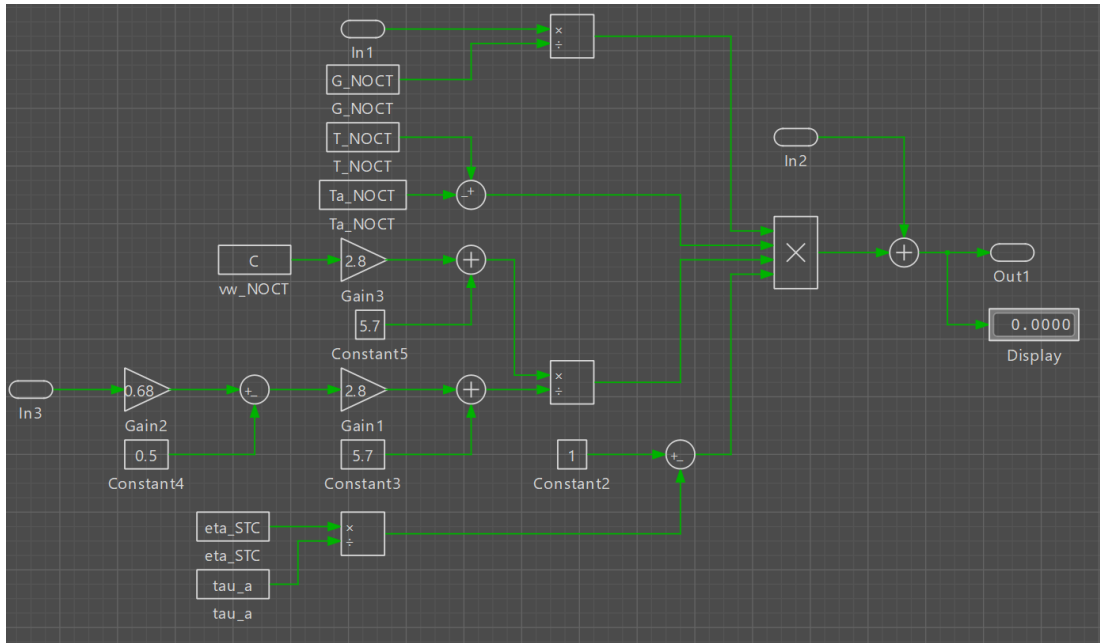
In1

G_NOCT

G_NOCT

×
÷

T_NOCT

T_NOCT

In2

Ta_NOCT

Ta_NOCT

-
+

C

vw_NOCT

2.8

Gain3

×

+

Out1

5.7

Constant5

0.0000

Display

In3

0.68

Gain2

+
-

2.8

Gain1

×
÷

0.5

Constant4

5.7

Constant3

1

Constant2

+
-

eta_STC

eta_STC

×
÷

tau_a

tau_a